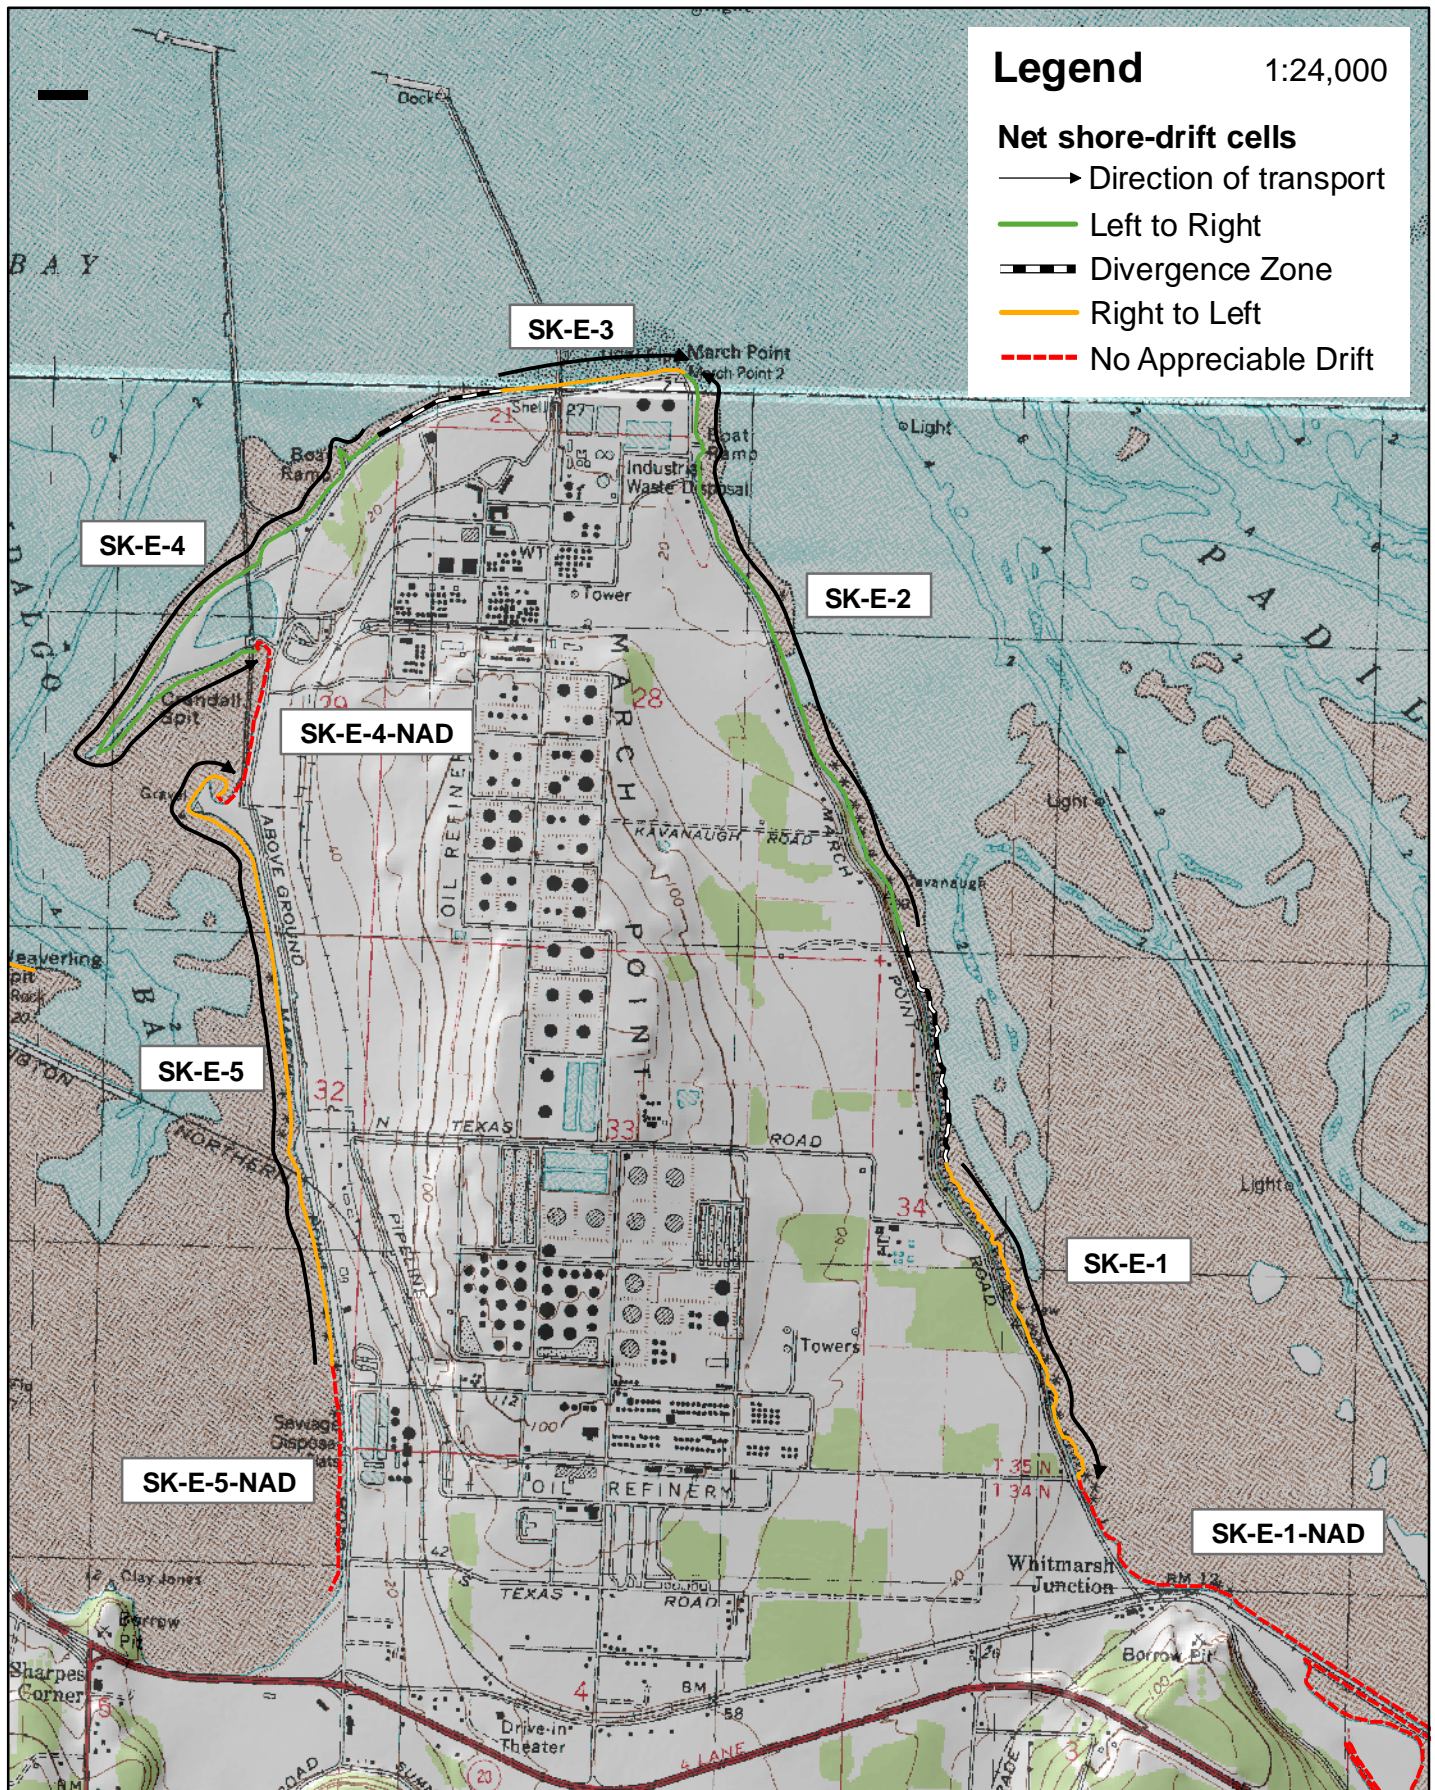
Legend 1:24,000

Net shore-drift cells

Direction of transport

Left to Right

Divergence Zone

Right to Left

No Appreciable Drift

SK-E-3

SK-E-4

SK-E-2

SK-E-4-NAD

SK-E-5

SK-E-1

SK-E-5-NAD

SK-E-1-NAD

BAY

Dock

March Point

March Point 2

Boat Ramp

Industrial Waste Disposal

Light

Tower

MARCH POINT

KAVANAUGH ROAD

OIL REFINERY

ABOVE GROUND

Crandall Spit

TEXAS ROAD

PIPELINE

NORTHERN

PADILLA

Light

Light

Kavanaugh

Towers

Sewage Disposal

OIL REFINERY

TEXAS ROAD

Whitmarsh Junction

Borrow Pit

Clay Jones

Sharpes Corner

Drive-in Theater

T 35 N

T 34 N

BM 12

Beaverling

32

33

34

28

29

21

27